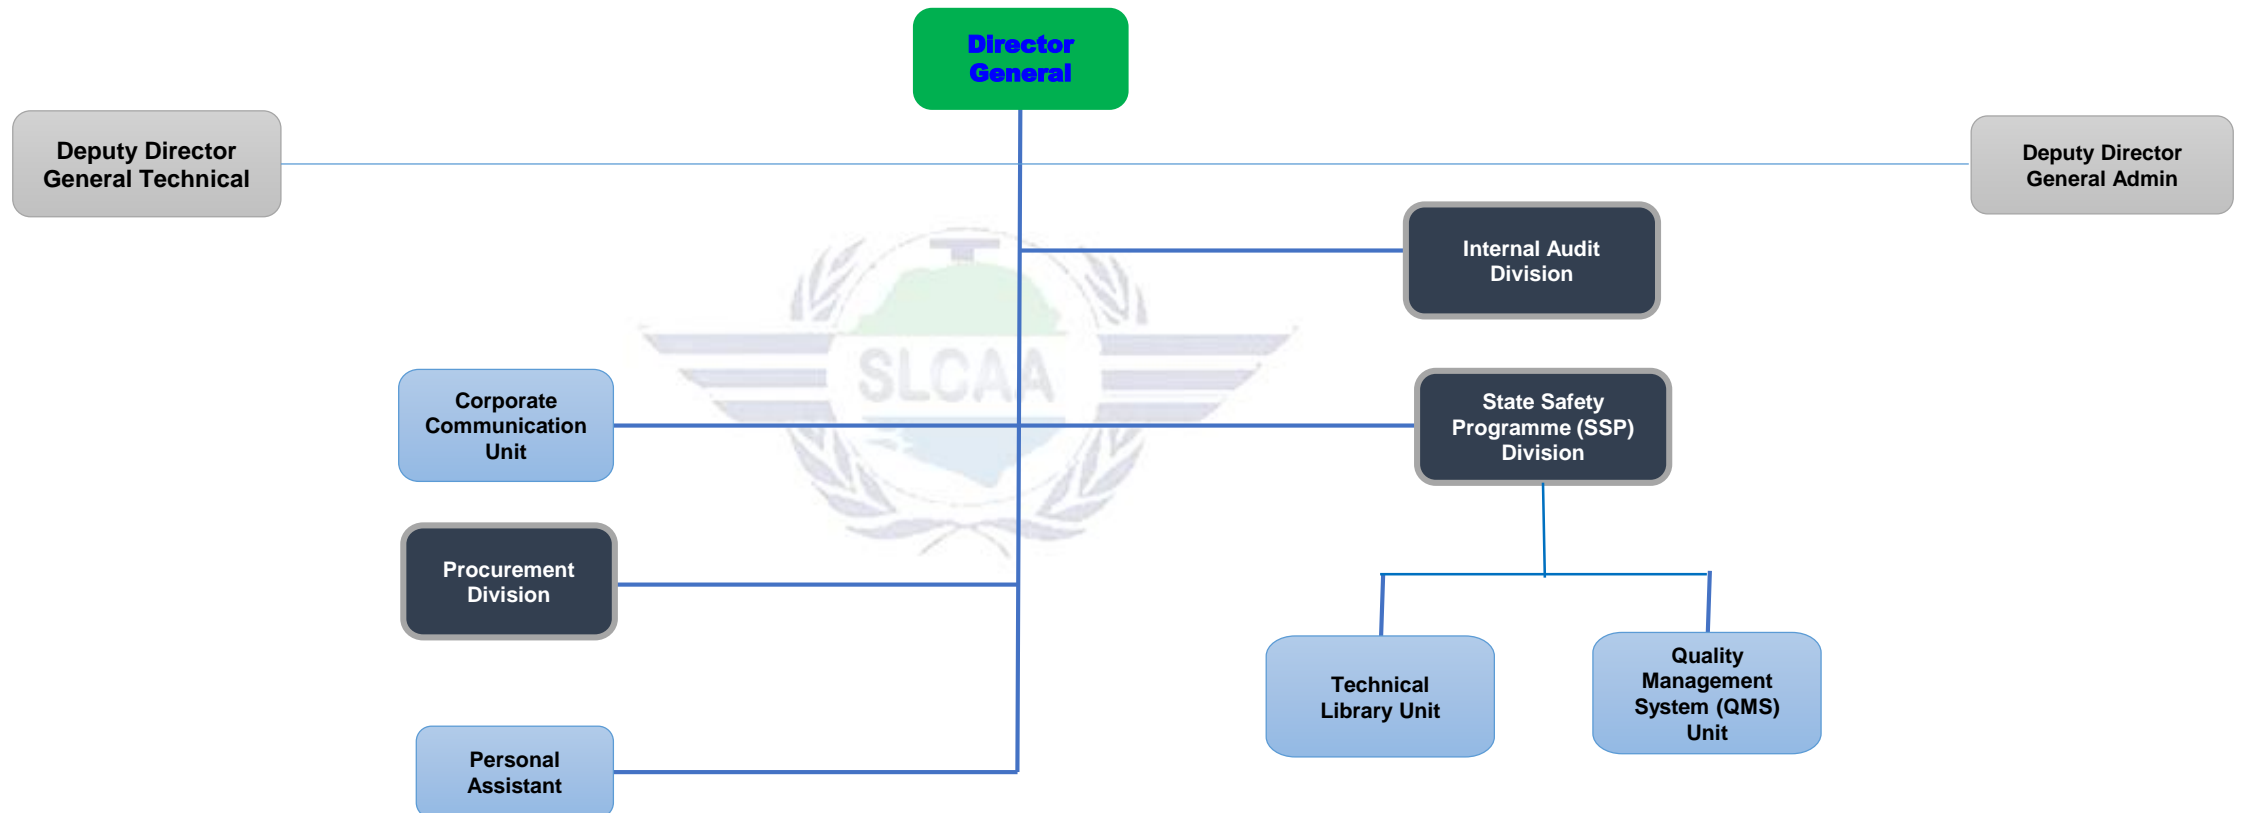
Director General

Deputy Director General Technical

Deputy Director General Admin

Internal Audit Division

SLCAA

Corporate Communication Unit

State Safety Programme (SSP) Division

Procurement Division

Technical Library Unit

Quality Management System (QMS) Unit

Personal Assistant